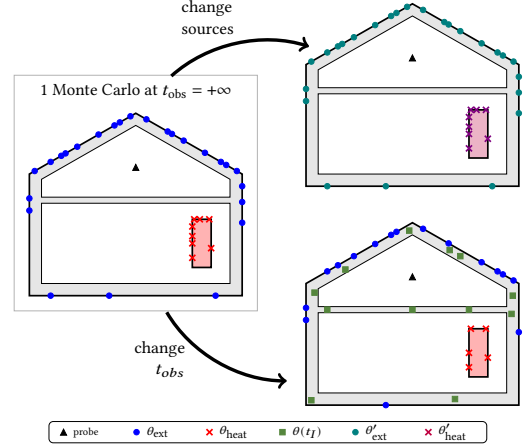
change sources

1 Monte Carlo at $t_{\text{obs}} = +\infty$

change $t_{obs}$

▲ probe ● $\theta_{\text{ext}}$ × $\theta_{\text{heat}}$ ■ $\theta(t_I)$ ● $\theta'_{\text{ext}}$ × $\theta'_{\text{heat}}$